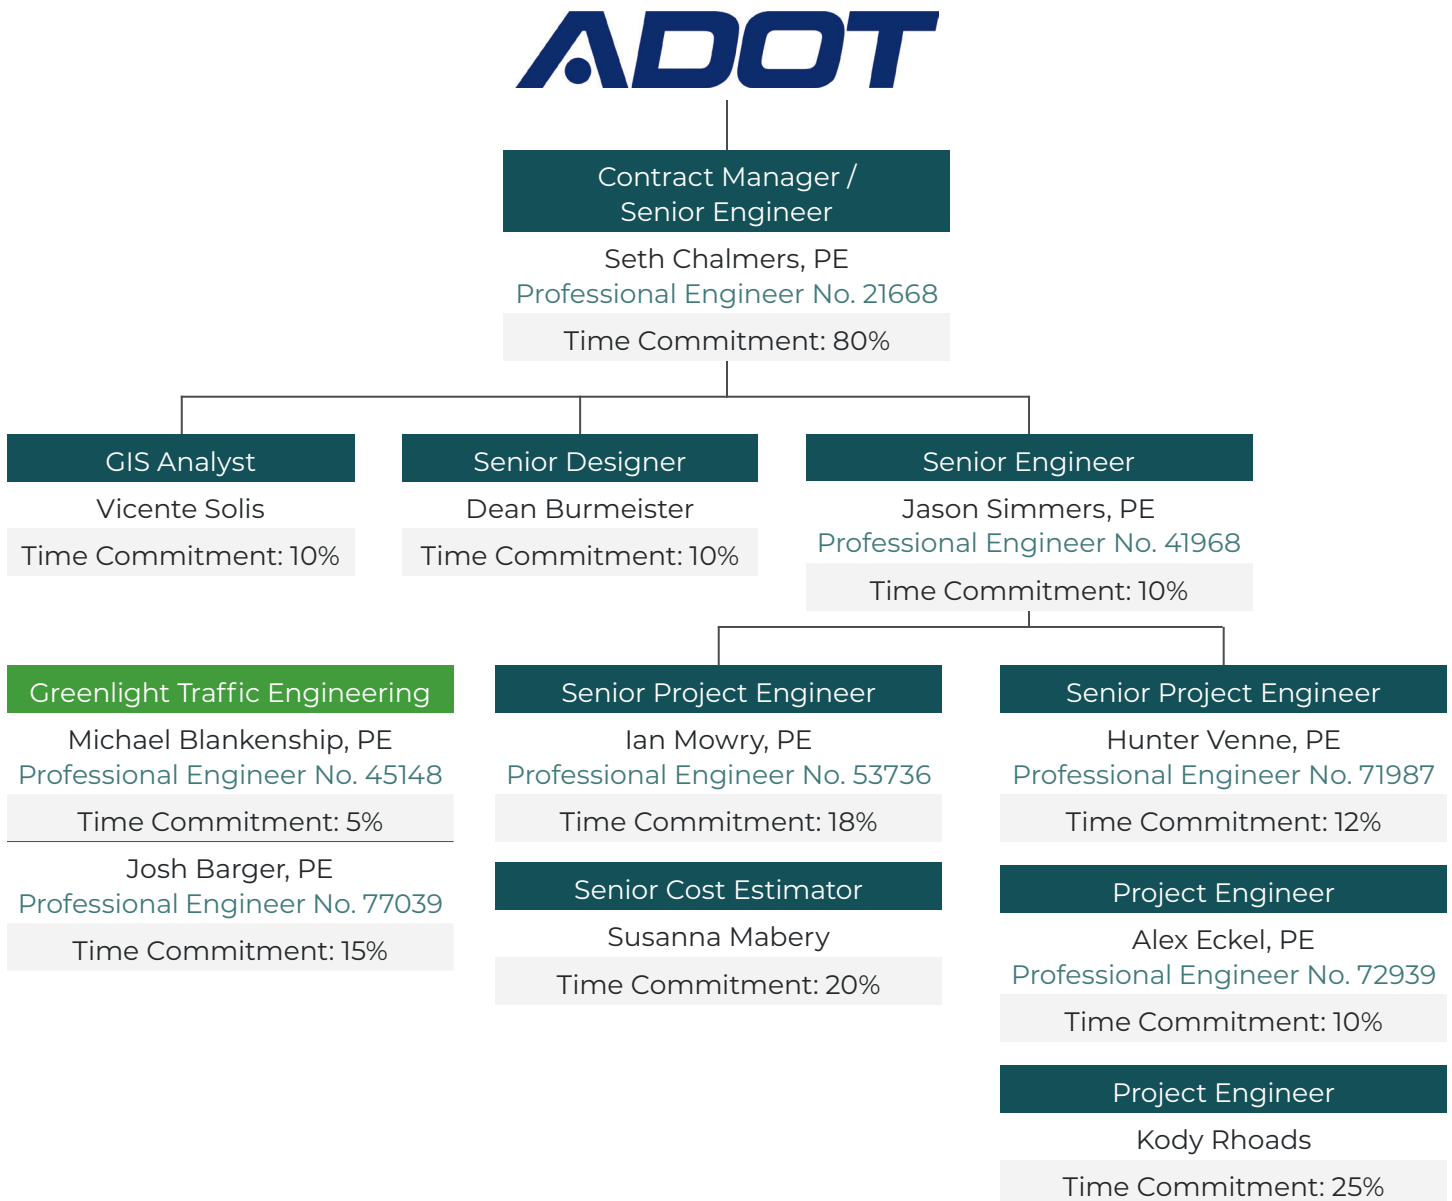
ADOT

Contract Manager / Senior Engineer
Seth Chalmers, PE
Professional Engineer No. 21668
Time Commitment: 80%

GIS Analyst
Vicente Solis
Time Commitment: 10%

Senior Designer
Dean Burmeister
Time Commitment: 10%

Senior Engineer
Jason Simmers, PE
Professional Engineer No. 41968
Time Commitment: 10%

Greenlight Traffic Engineering
Michael Blankenship, PE
Professional Engineer No. 45148
Time Commitment: 5%
Josh Barger, PE
Professional Engineer No. 77039
Time Commitment: 15%

Senior Project Engineer
Ian Mowry, PE
Professional Engineer No. 53736
Time Commitment: 18%

Senior Cost Estimator
Susanna Mabery
Time Commitment: 20%

Senior Project Engineer
Hunter Venne, PE
Professional Engineer No. 71987
Time Commitment: 12%

Project Engineer
Alex Eckel, PE
Professional Engineer No. 72939
Time Commitment: 10%

Project Engineer
Kody Rhoads
Time Commitment: 25%